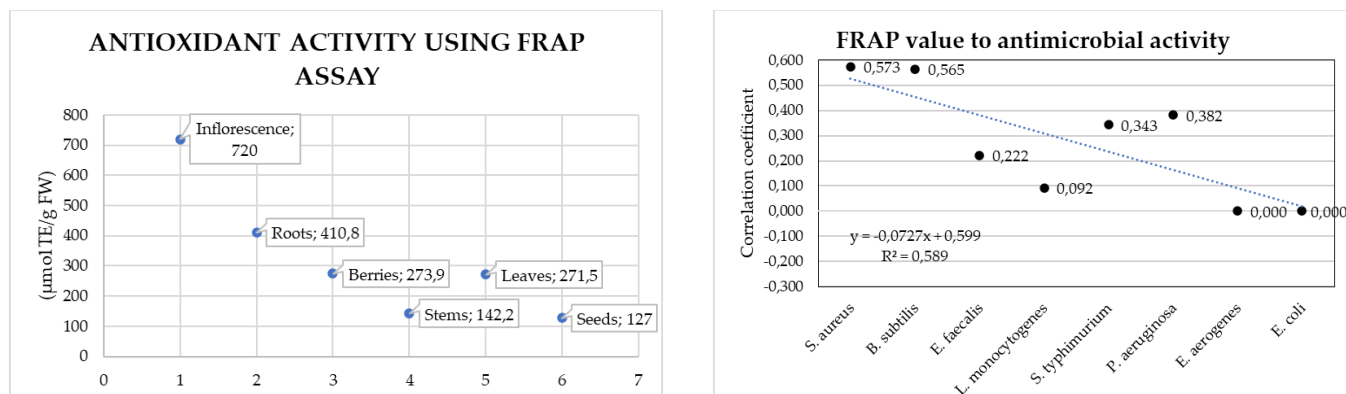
ANTIOXIDANT ACTIVITY USING FRAP ASSAY

(μmolTE/g FW)

800
700
600
500
400
300
200
100
0

0 1 2 3 4 5 6 7

Inflorescence; 720
Roots; 410,8
Berries; 273,9
Leaves; 271,5
Stems; 142,2
Seeds; 127

FRAP value to antimicrobial activity

Correlation coefficient

0,600
0,500
0,400
0,300
0,200
0,100
0,000
-0,100
-0,200
-0,300

0,573
0,565
0,222
0,092
0,343
0,382
0,000
0,000

y = -0,0727x + 0,599
R² = 0,589

S. aureus
B. subtilis
E. faecalis
L. monocytogenes
S. typhimurium
P. aeruginosa
E. aerogenes
E. coli